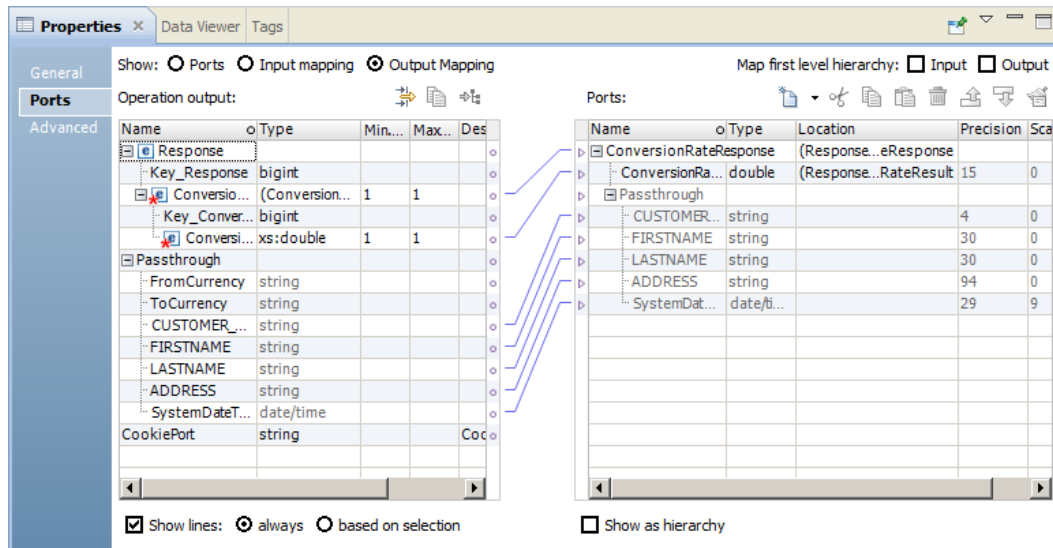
Properties × Data Viewer Tags

General
Ports
Advanced

Show: Ports Input mapping Output Mapping

Map first level hierarchy: Input Output

Operation output:

| Name | Type | Min... | Max... | Des |
|---|---|---|---|---|
| Response | | | | |
| Key_Response | bigint | | | |
| Conversio... | (Conversion... | 1 | 1 | |
| Key_Conver... | bigint | | | |
| Conversi... | xs:double | 1 | 1 | |
| Passthrough | | | | |
| FromCurrency | string | | | |
| ToCurrency | string | | | |
| CUSTOMER_... | string | | | |
| FIRSTNAME | string | | | |
| LASTNAME | string | | | |
| ADDRESS | string | | | |
| SystemDateT... | date/time | | | |
| CookiePort | string | | | Coo |

Ports:

| Name | Type | Location | Precision | Sca |
|---|---|---|---|---|
| ConversionRateResponse | | (Response...eResponse | | |
| ConversionRa... | double | (Response...RateResult | 15 | 0 |
| Passthrough | | | | |
| CUSTOMER... | string | | 4 | 0 |
| FIRSTNAME | string | | 30 | 0 |
| LASTNAME | string | | 30 | 0 |
| ADDRESS | string | | 94 | 0 |
| SystemDat... | date/ti... | | 29 | 9 |

Show lines: always based on selection

Show as hierarchy